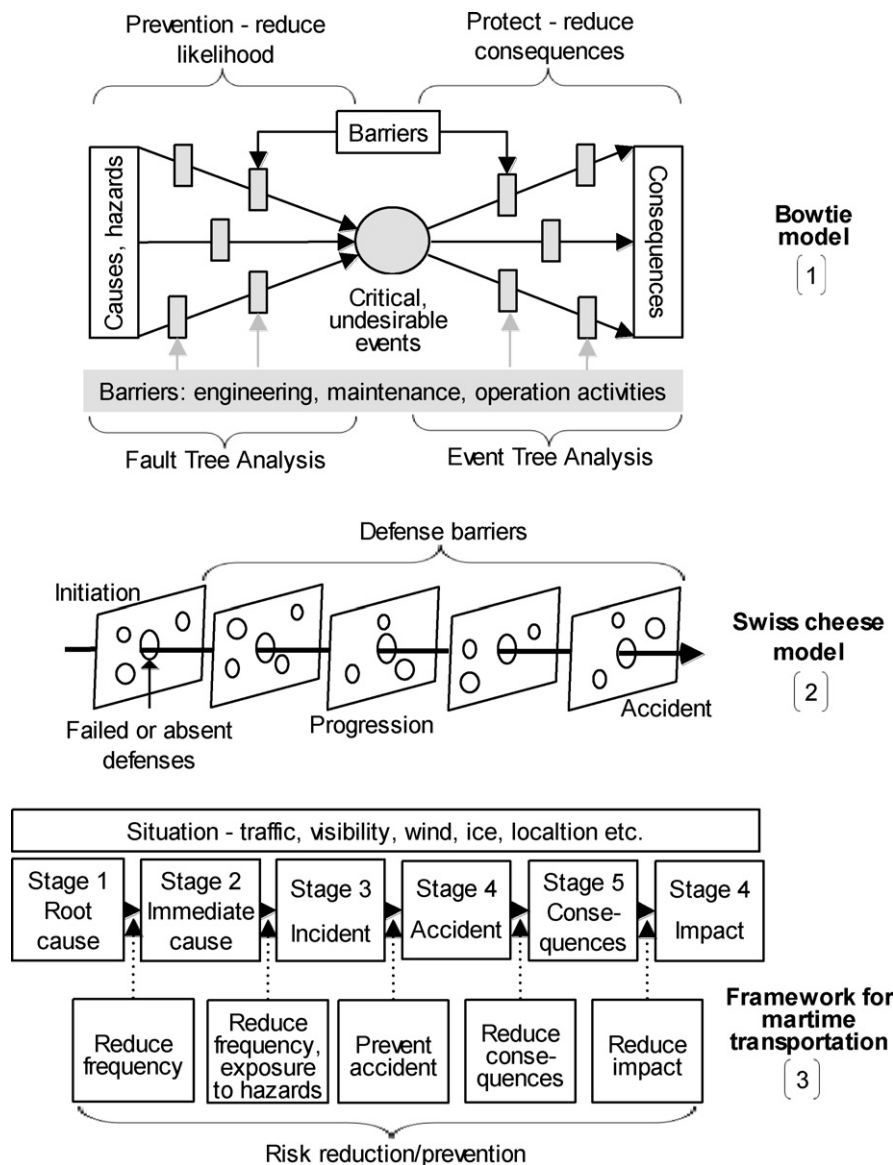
Prevention - reduce likelihood

Protect - reduce consequences

Barriers

Causes, hazards

Consequences

Critical, undesirable events

Barriers: engineering, maintenance, operation activities

Fault Tree Analysis

Event Tree Analysis

Bowtie model

1

Defense barriers

Initiation

Failed or absent defenses

Progression

Accident

Swiss cheese model

2

Situation - traffic, visibility, wind, ice, localtion etc.

Stage 1 Root cause

Stage 2 Immediate cause

Stage 3 Incident

Stage 4 Accident

Stage 5 Consequences

Stage 4 Impact

Reduce frequency

Reduce frequency, exposure to hazards

Prevent accident

Reduce consequences

Reduce impact

Risk reduction/prevention

Framework for martime transportation

3